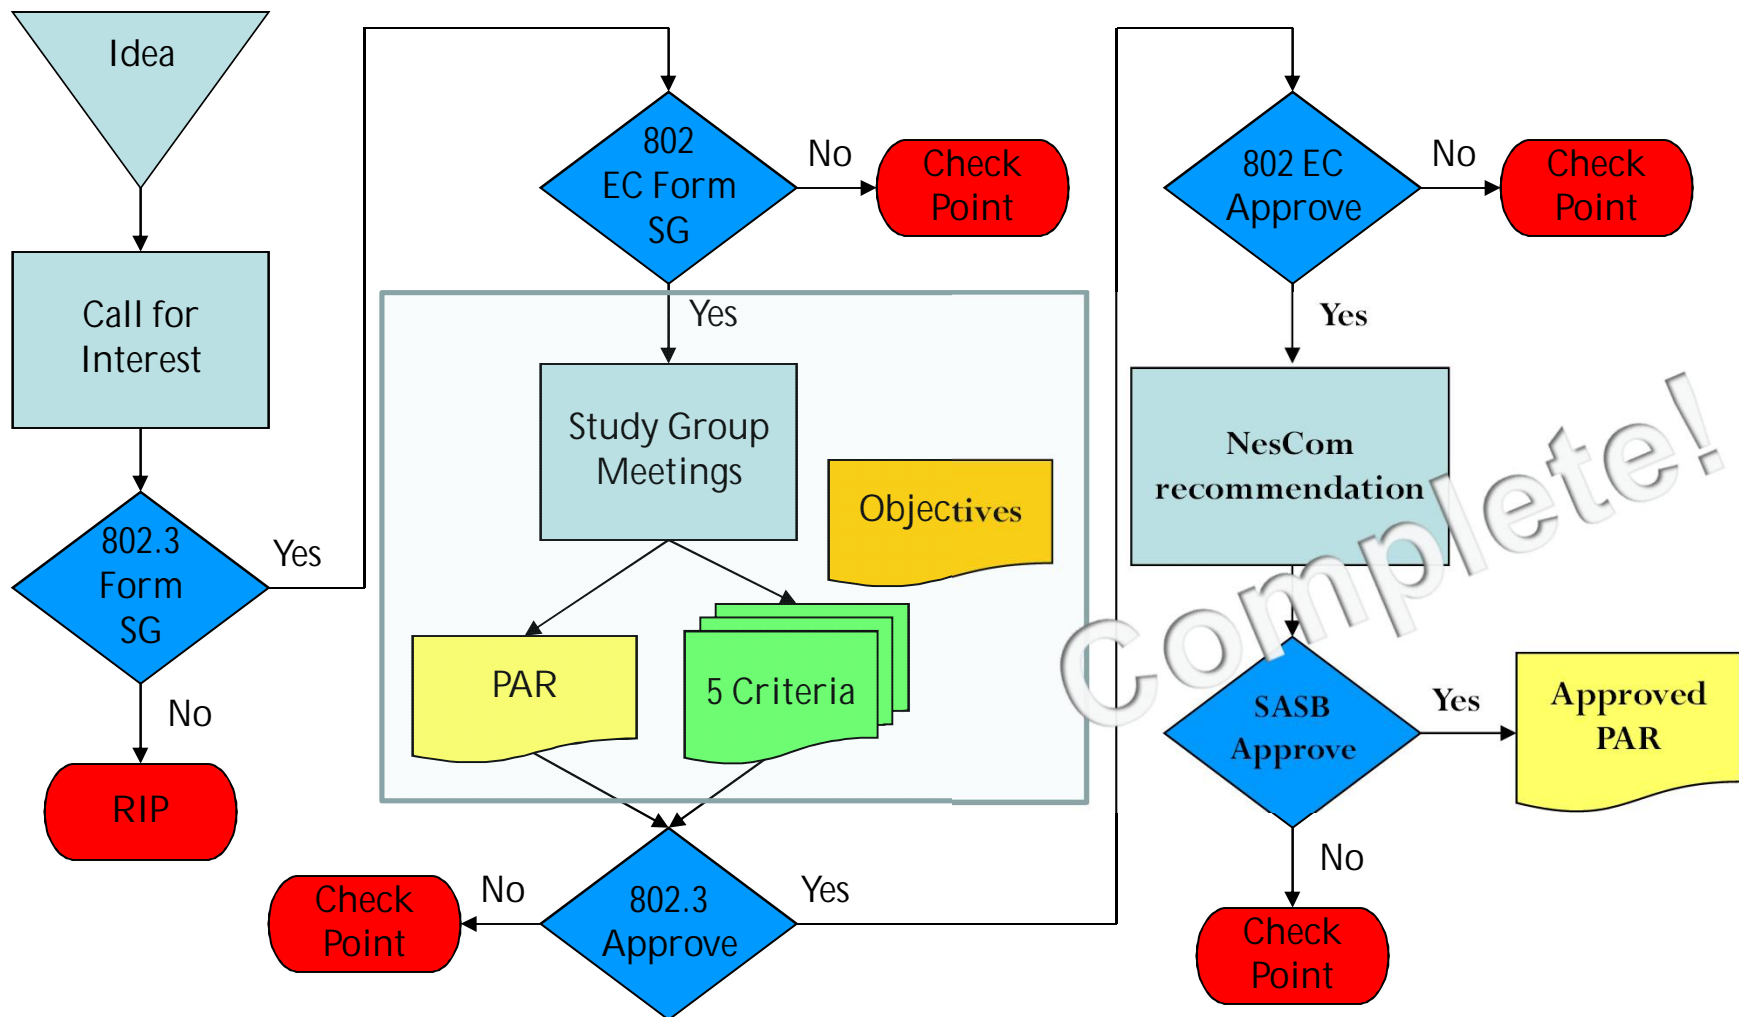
Idea

Call for Interest

802.3 Form SG

Yes

No

RIP

802 EC Form SG

No

Check Point

Yes

Study Group Meetings

Objectives

PAR

5 Criteria

Check Point

No

802.3 Approve

Yes

802 EC Approve

No

Check Point

Yes

NesCom recommendation

Complete!

SASB Approve

Yes

Approved PAR

No

Check Point